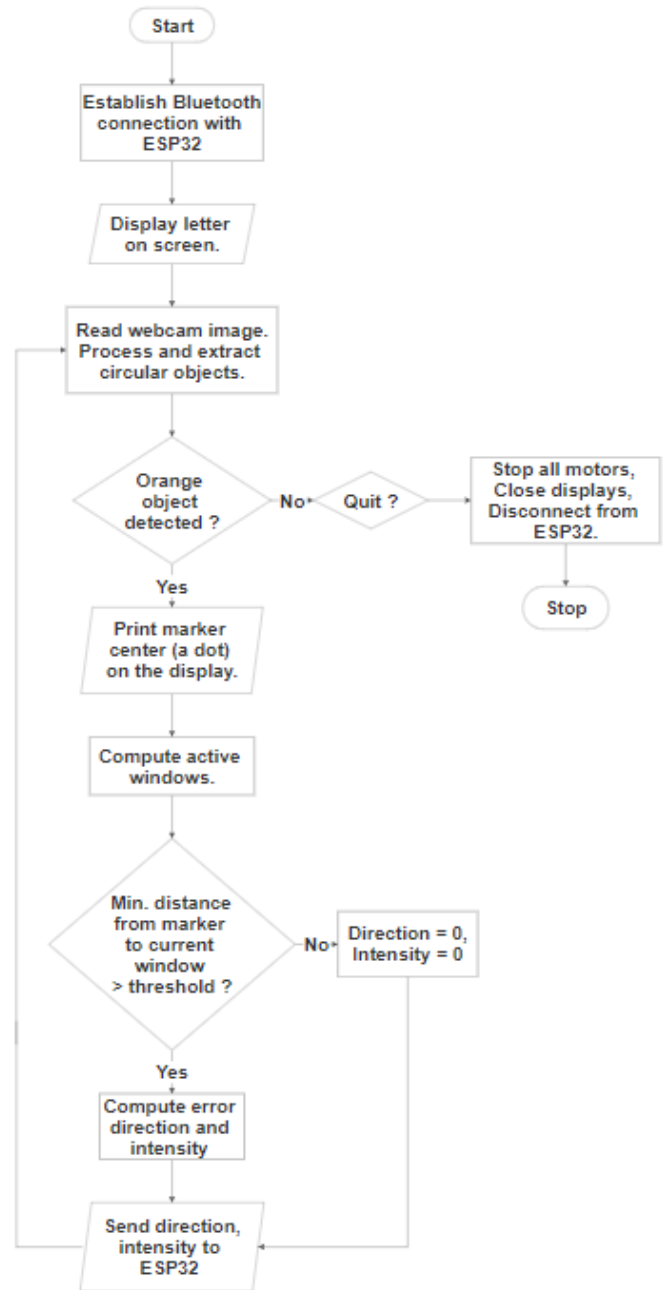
Start

Establish Bluetooth connection with ESP32

Display letter on screen.

Read webcam image. Process and extract circular objects.

Orange object detected ?

No

Quit ?

Stop all motors, Close displays, Disconnect from ESP32.

Stop

Yes

Print marker center (a dot) on the display.

Compute active windows.

Min. distance from marker to current window > threshold ?

No

Direction = 0, Intensity = 0

Yes

Compute error direction and intensity

Send direction, intensity to ESP32